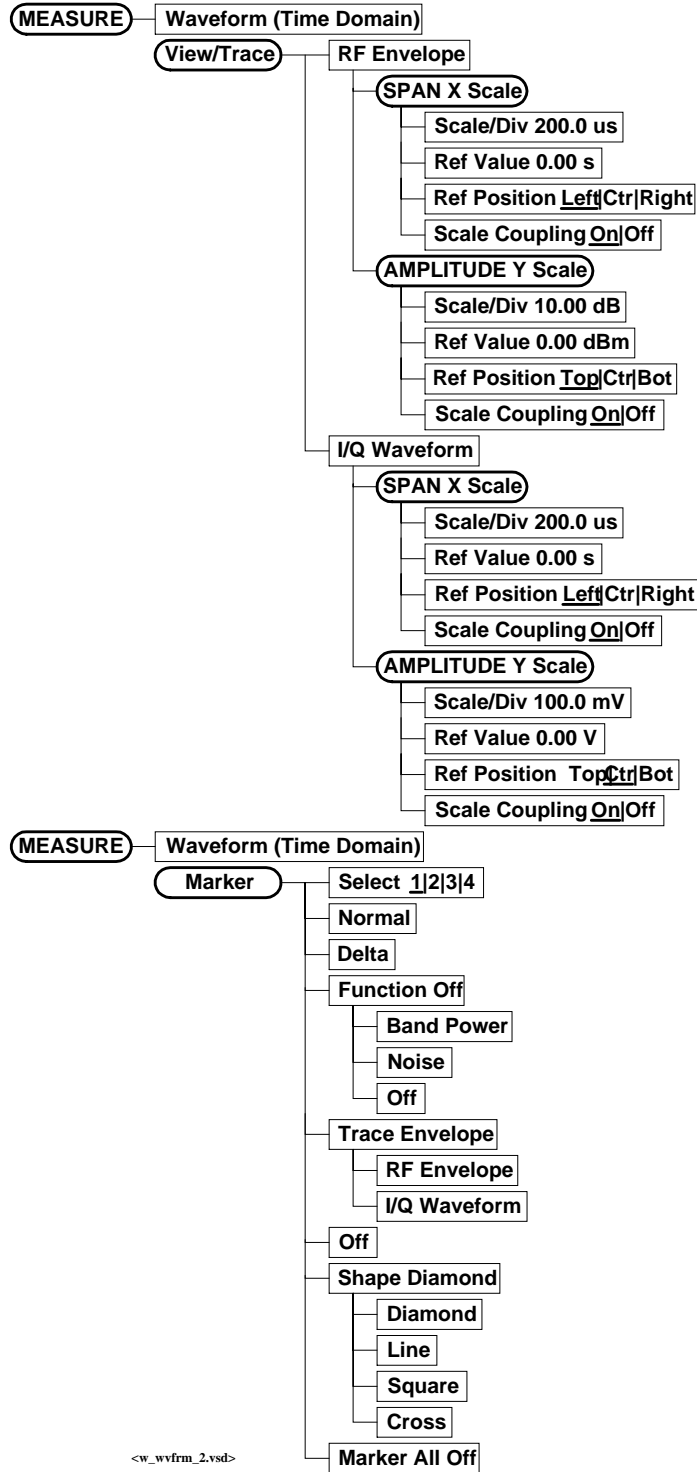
MEASURE
Waveform (Time Domain)
View/Trace
RF Envelope
SPAN X Scale
Scale/Div 200.0 us
Ref Value 0.00 s
Ref Position Left|Ctr|Right
Scale Coupling On|Off
AMPLITUDE Y Scale
Scale/Div 10.00 dB
Ref Value 0.00 dBm
Ref Position Top|Ctr|Bot
Scale Coupling On|Off
I/Q Waveform
SPAN X Scale
Scale/Div 200.0 us
Ref Value 0.00 s
Ref Position Left|Ctr|Right
Scale Coupling On|Off
AMPLITUDE Y Scale
Scale/Div 100.0 mV
Ref Value 0.00 V
Ref Position Top|Ctr|Bot
Scale Coupling On|Off

MEASURE
Waveform (Time Domain)
Marker
Select 1|2|3|4
Normal
Delta
Function Off
Band Power
Noise
Off
Trace Envelope
RF Envelope
I/Q Waveform
Off
Shape Diamond
Diamond
Line
Square
Cross
Marker All Off

<w_wvfrm_2.vsd>